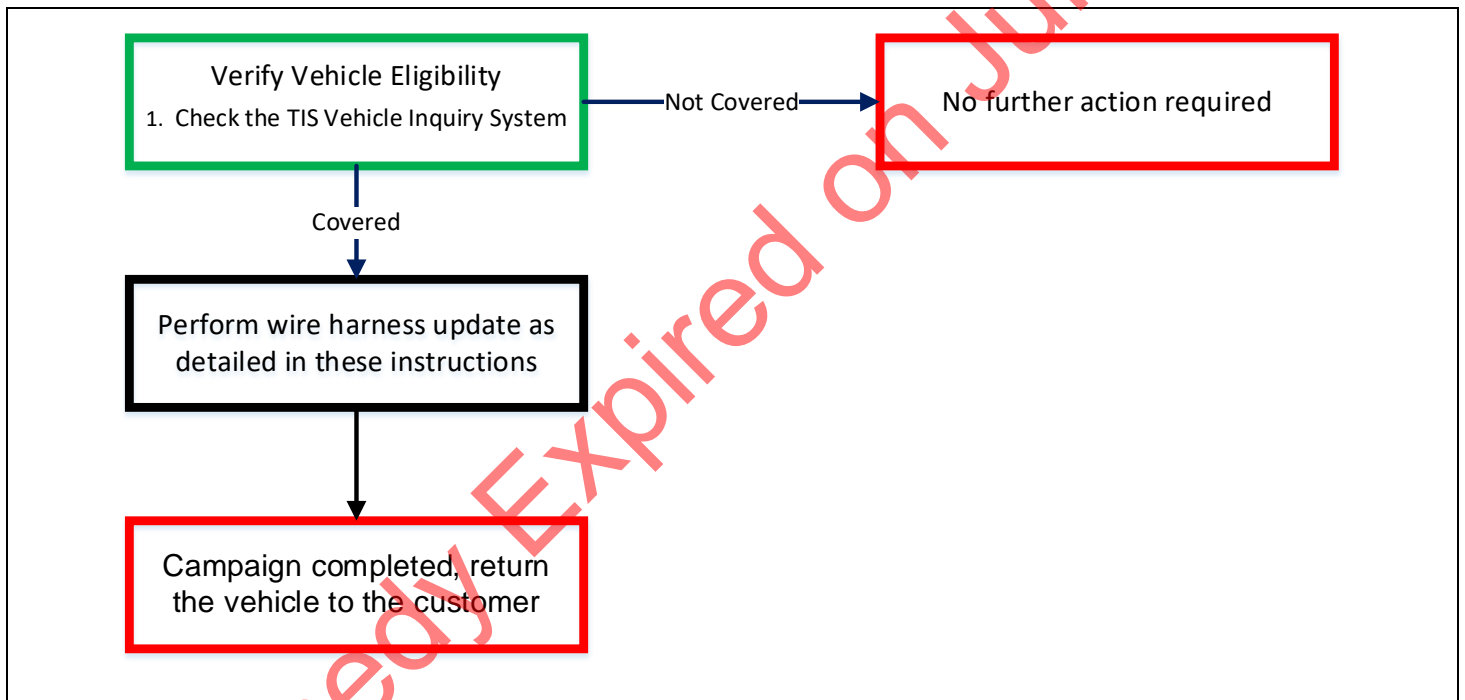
Verify Vehicle Eligibility
1. Check the TIS Vehicle Inquiry System

Not Covered

No further action required

Covered

Perform wire harness update as detailed in these instructions

Campaign completed, return the vehicle to the customer

edy Expired on Ju